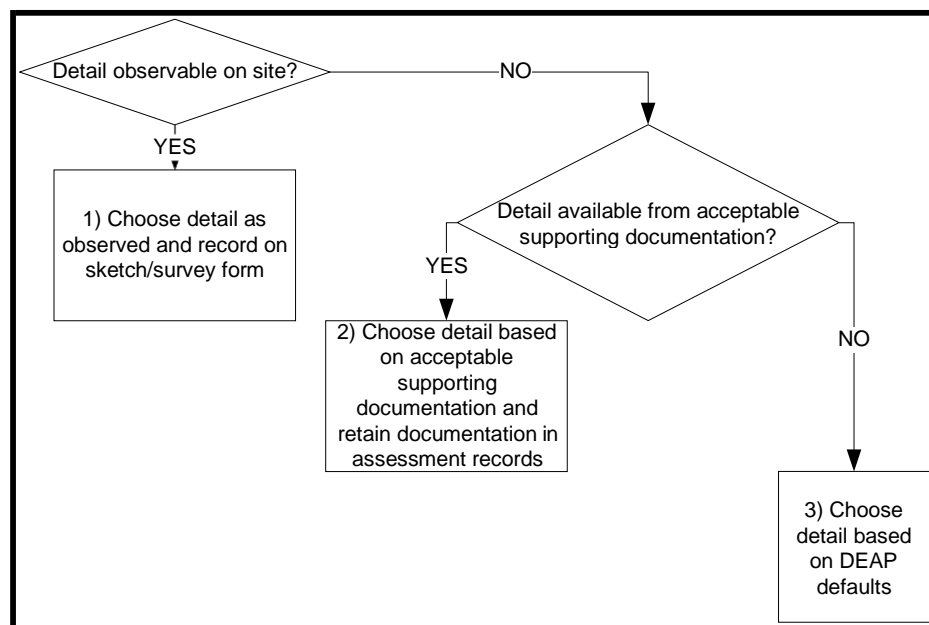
Detail observable on site?

NO

YES

1) Choose detail as observed and record on sketch/survey form

Detail available from acceptable supporting documentation?

YES

2) Choose detail based on acceptable supporting documentation and retain documentation in assessment records

NO

3) Choose detail based on DEAP defaults